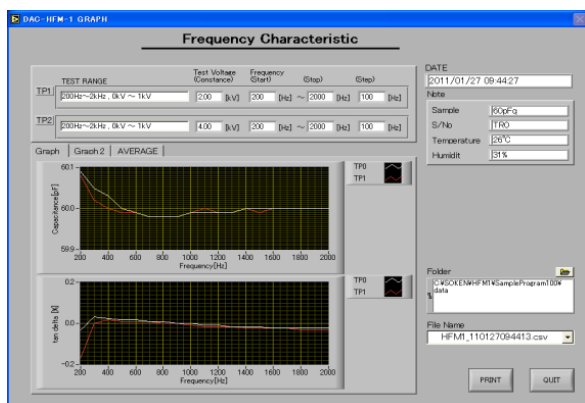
DAC-HFM-1 GRAPH

Frequency Characteristic

TEST RANGE

Test Voltage (Constance)

Frequency (Start)

(Stop)

(Step)

TP1 200Hz~2kHz , 0kV ~ 1kV 2.00 [kV] 200 [Hz] ~ 2000 [Hz] 100 [Hz]

TP2 200Hz~2kHz , 0kV ~ 1kV 4.00 [kV] 200 [Hz] ~ 2000 [Hz] 100 [Hz]

DATE

2011/01/27 09:44:27

Note

| Sample | 60pFg |
|---|---|
| S/No | TR0 |
| Temperature | 26℃ |
| Humidit | 31% |

Graph | Graph 2 | AVERAGE

60.1

60.0

59.9

Capacitance[pF]

200 400 600 800 1000 1200 1400 1600 1800 2000

Frequency[Hz]

TP0

TP1

0.2

0.0

-0.2

tan delta [%]

200 400 600 800 1000 1200 1400 1600 1800 2000

Frequency[Hz]

TP0

TP1

Folder

C:¥SOKEN¥HFM1¥SampleProgram100¥data

File Name

HFM1_110127094413.csv

PRINT

QUIT